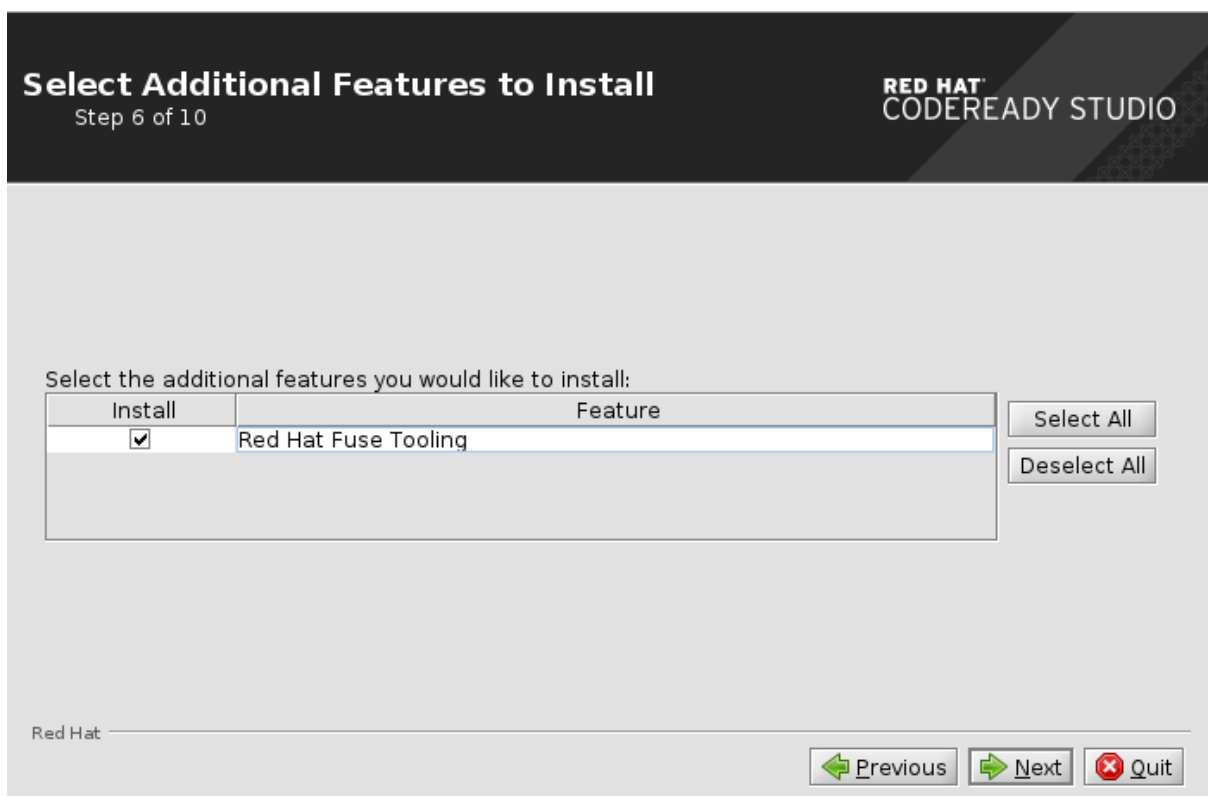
Select Additional Features to Install
Step 6 of 10

RED HAT®
CODEREADY STUDIO

Select the additional features you would like to install:

| Install | Feature |
|---|---|
| ✔ | Red Hat Fuse Tooling |

Select All
Deselect All

Red Hat

Previous
Next
Quit